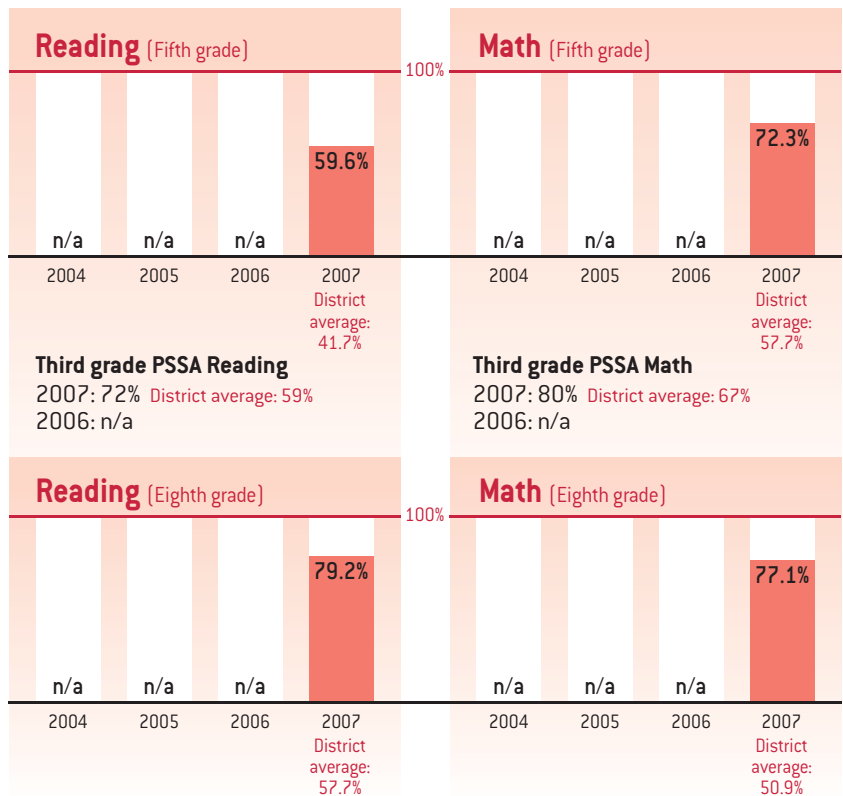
Reading (Fifth grade)

100%

n/a n/a n/a 59.6%

2004 2005 2006 2007
District average: 41.7%

Math (Fifth grade)

n/a n/a n/a 72.3%

2004 2005 2006 2007
District average: 57.7%

Third grade PSSA Reading
2007: 72% District average: 59%
2006: n/a

Third grade PSSA Math
2007: 80% District average: 67%
2006: n/a

Reading (Eighth grade)

100%

n/a n/a n/a 79.2%

2004 2005 2006 2007
District average: 57.7%

Math (Eighth grade)

n/a n/a n/a 77.1%

2004 2005 2006 2007
District average: 50.9%